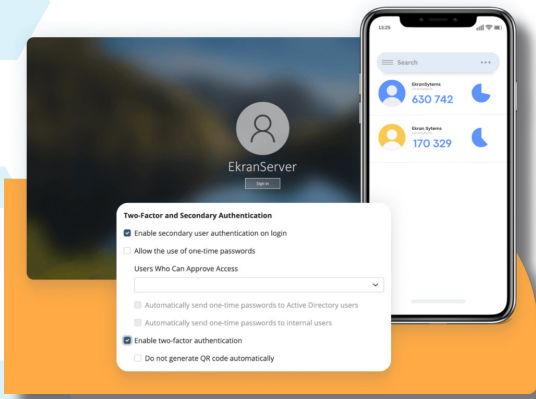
EkranServer

Sign in

13:25

Search

EkranSytems

630 742

Ekran Sytems

170 329

Two-Factor and Secondary Authentication

Enable secondary user authentication on login

Allow the use of one-time passwords

Users Who Can Approve Access

Automatically send one-time passwords to Active Directory users

Automatically send one-time passwords to internal users

Enable two-factor authentication

Do not generate QR code automatically